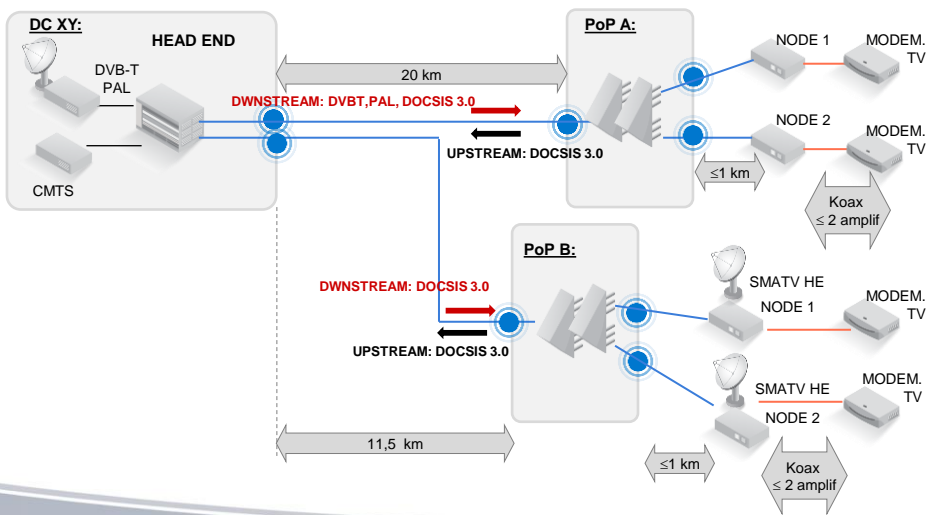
DC XY:

HEAD END

DVB-T
PAL

CMTS

20 km

DWNSTREAM: DVBT,PAL, DOCSIS 3.0

UPSTREAM: DOCSIS 3.0

PoP A:

NODE 1

MODEM.
TV

NODE 2

MODEM.
TV

≤1 km

Koax
≤ 2 amplif

PoP B:

DWNSTREAM: DOCSIS 3.0

UPSTREAM: DOCSIS 3.0

SMATV HE
NODE 1

MODEM.
TV

SMATV HE
NODE 2

MODEM.
TV

11,5 km

≤1 km

Koax
≤ 2 amplif